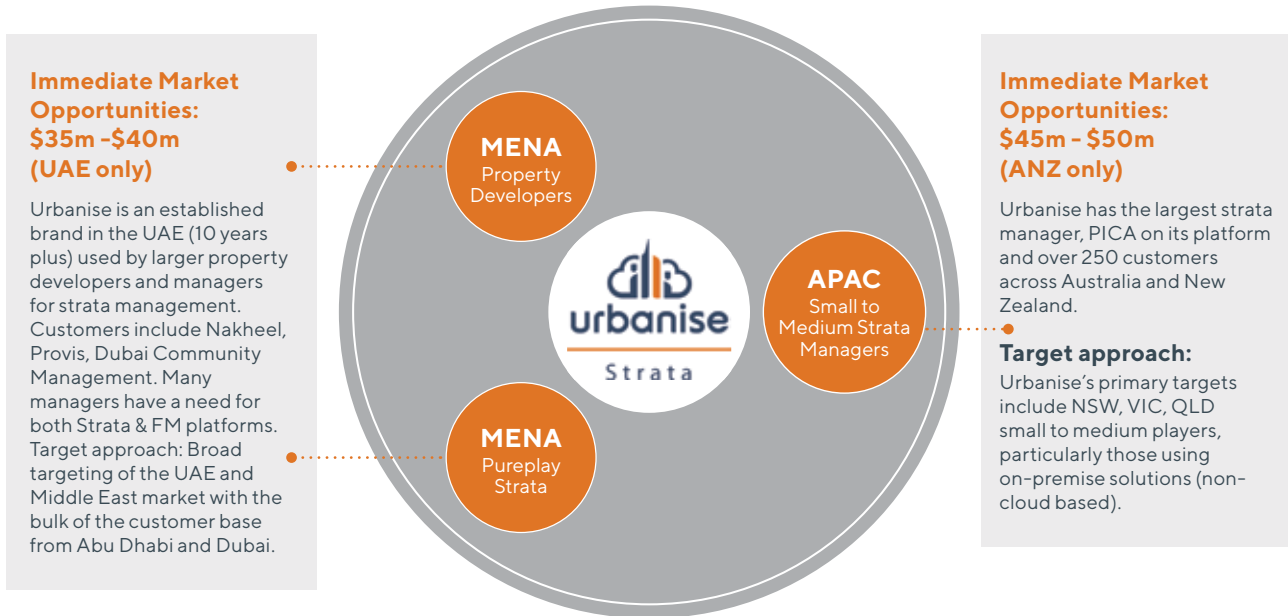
Immediate Market Opportunities: $35m -$40m (UAE only)

Urbanise is an established brand in the UAE (10 years plus) used by larger property developers and managers for strata management. Customers include Nakheel, Provis, Dubai Community Management. Many managers have a need for both Strata & FM platforms. Target approach: Broad targeting of the UAE and Middle East market with the bulk of the customer base from Abu Dhabi and Dubai.

MENA
Property Developers

urbanise
Strata

APAC
Small to Medium Strata Managers

MENA
Pureplay Strata

Immediate Market Opportunities: $45m - $50m (ANZ only)

Urbanise has the largest strata manager, PICA on its platform and over 250 customers across Australia and New Zealand.

Target approach:

Urbanise's primary targets include NSW, VIC, QLD small to medium players, particularly those using on-premise solutions (non-cloud based).